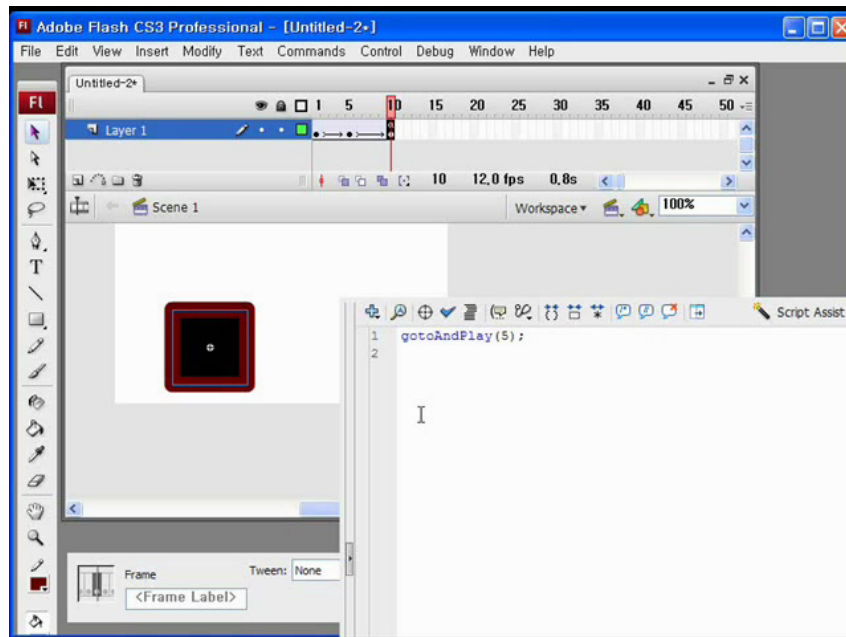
Adobe Flash CS3 Professional - [Untitled-2*]

File Edit View Insert Modify Text Commands Control Debug Window Help

Untitled-2*

Fl

1 5 10 15 20 25 30 35 40 45 50

Layer 1

10 12.0 fps 0.8s

Scene 1

Workspace ▾ 100%

Script Assist

1 gotoAndPlay(5);
2

Frame

Tween: None

<Frame Label>